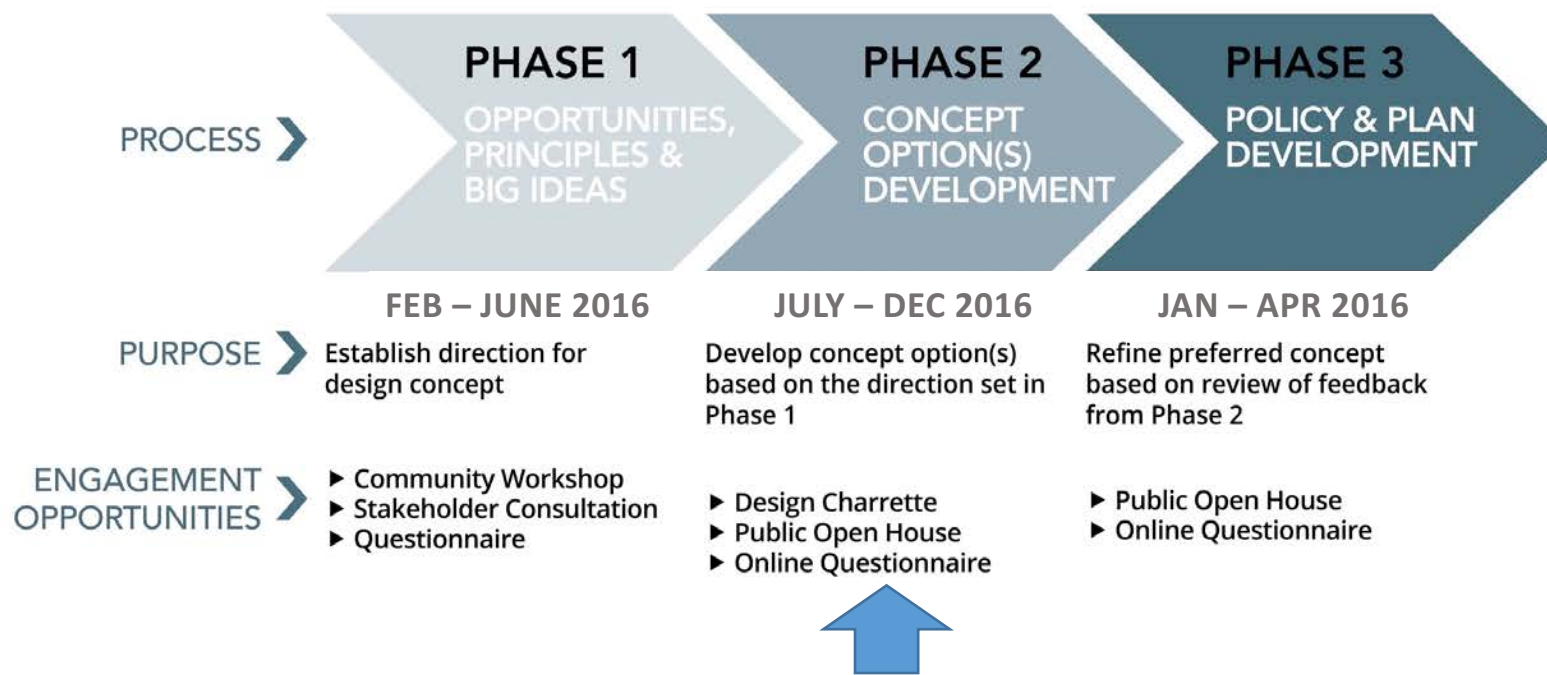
PROCESS

PHASE 1
OPPORTUNITIES, PRINCIPLES & BIG IDEAS

PHASE 2
CONCEPT OPTION(S) DEVELOPMENT

PHASE 3
POLICY & PLAN DEVELOPMENT

FEB – JUNE 2016

JULY – DEC 2016

JAN – APR 2016

PURPOSE

Establish direction for design concept

Develop concept option(s) based on the direction set in Phase 1

Refine preferred concept based on review of feedback from Phase 2

ENGAGEMENT OPPORTUNITIES

▸ Community Workshop
▸ Stakeholder Consultation
▸ Questionnaire

▸ Design Charrette
▸ Public Open House
▸ Online Questionnaire

▸ Public Open House
▸ Online Questionnaire